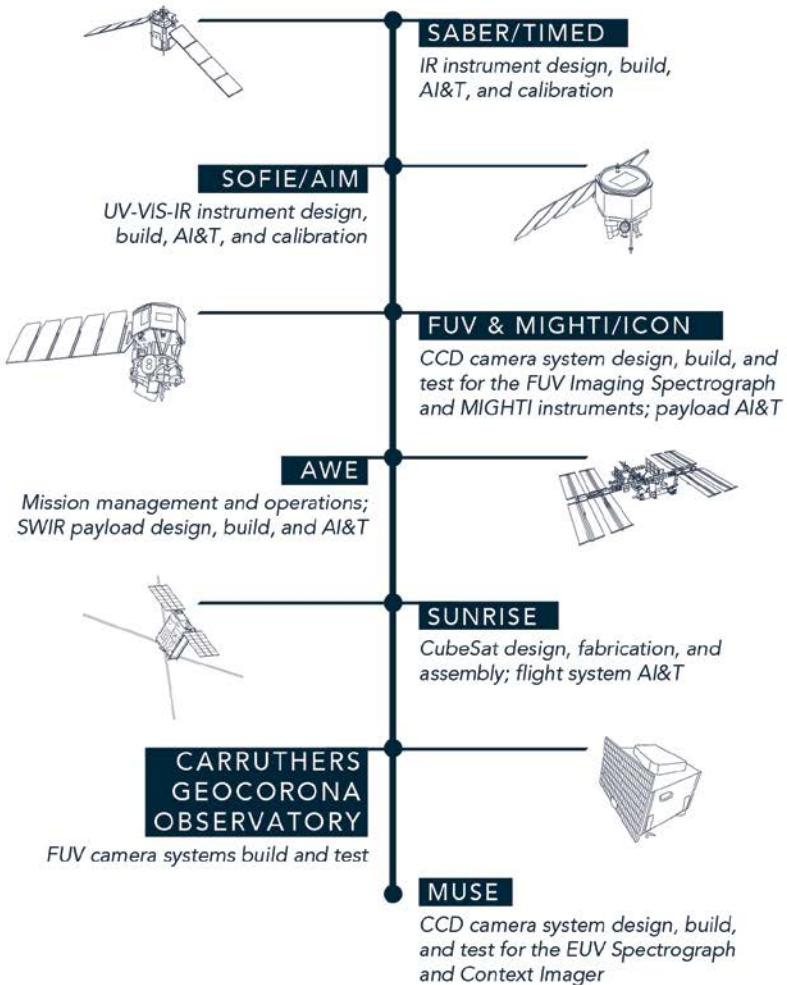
SABER/TIMED
IR instrument design, build, AI&T, and calibration

SOFIE/AIM
UV-VIS-IR instrument design, build, AI&T, and calibration

FUV & MIGHTI/ICON
CCD camera system design, build, and test for the FUV Imaging Spectrograph and MIGHTI instruments; payload AI&T

AWE
Mission management and operations; SWIR payload design, build, and AI&T

SUNRISE
CubeSat design, fabrication, and assembly; flight system AI&T

CARRUTHERS GEOCORONA OBSERVATORY
FUV camera systems build and test

MUSE
CCD camera system design, build, and test for the EUV Spectrograph and Context Imager